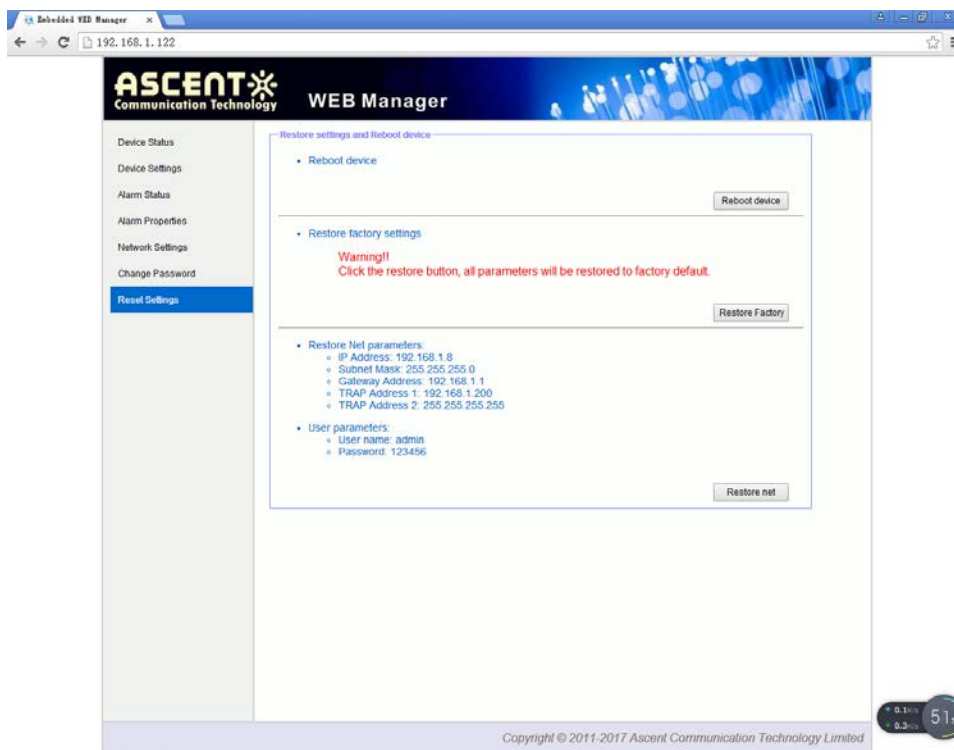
Embedded WEB Manager ×

192.168.1.122

ASCENT
Communication Technology
WEB Manager

Device Status
Device Settings
Alarm Status
Alarm Properties
Network Settings
Change Password
Reset Settings

Restore settings and Reboot device

• Reboot device

Reboot device

• Restore factory settings

Warning!!
Click the restore button, all parameters will be restored to factory default.

Restore Factory

• Restore Net parameters:
◦ IP Address: 192.168.1.8
◦ Subnet Mask: 255.255.255.0
◦ Gateway Address: 192.168.1.1
◦ TRAP Address 1: 192.168.1.200
◦ TRAP Address 2: 255.255.255.255

• User parameters:
◦ User name: admin
◦ Password: 123456

Restore net

Copyright © 2011-2017 Ascent Communication Technology Limited

0.1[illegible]
0.3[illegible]
51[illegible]